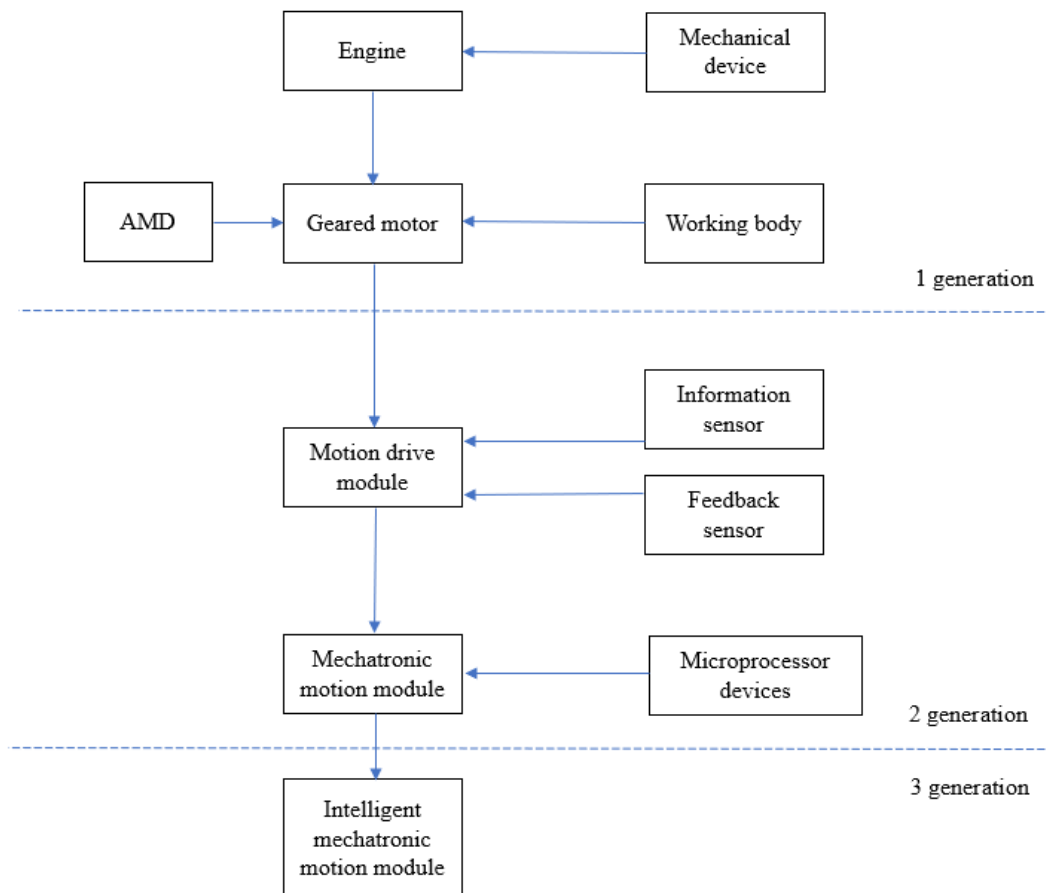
Engine

Mechanical device

AMD

Geared motor

Working body

1 generation

Information sensor

Motion drive module

Feedback sensor

Mechatronic motion module

Microprocessor devices

2 generation

3 generation

Intelligent mechatronic motion module